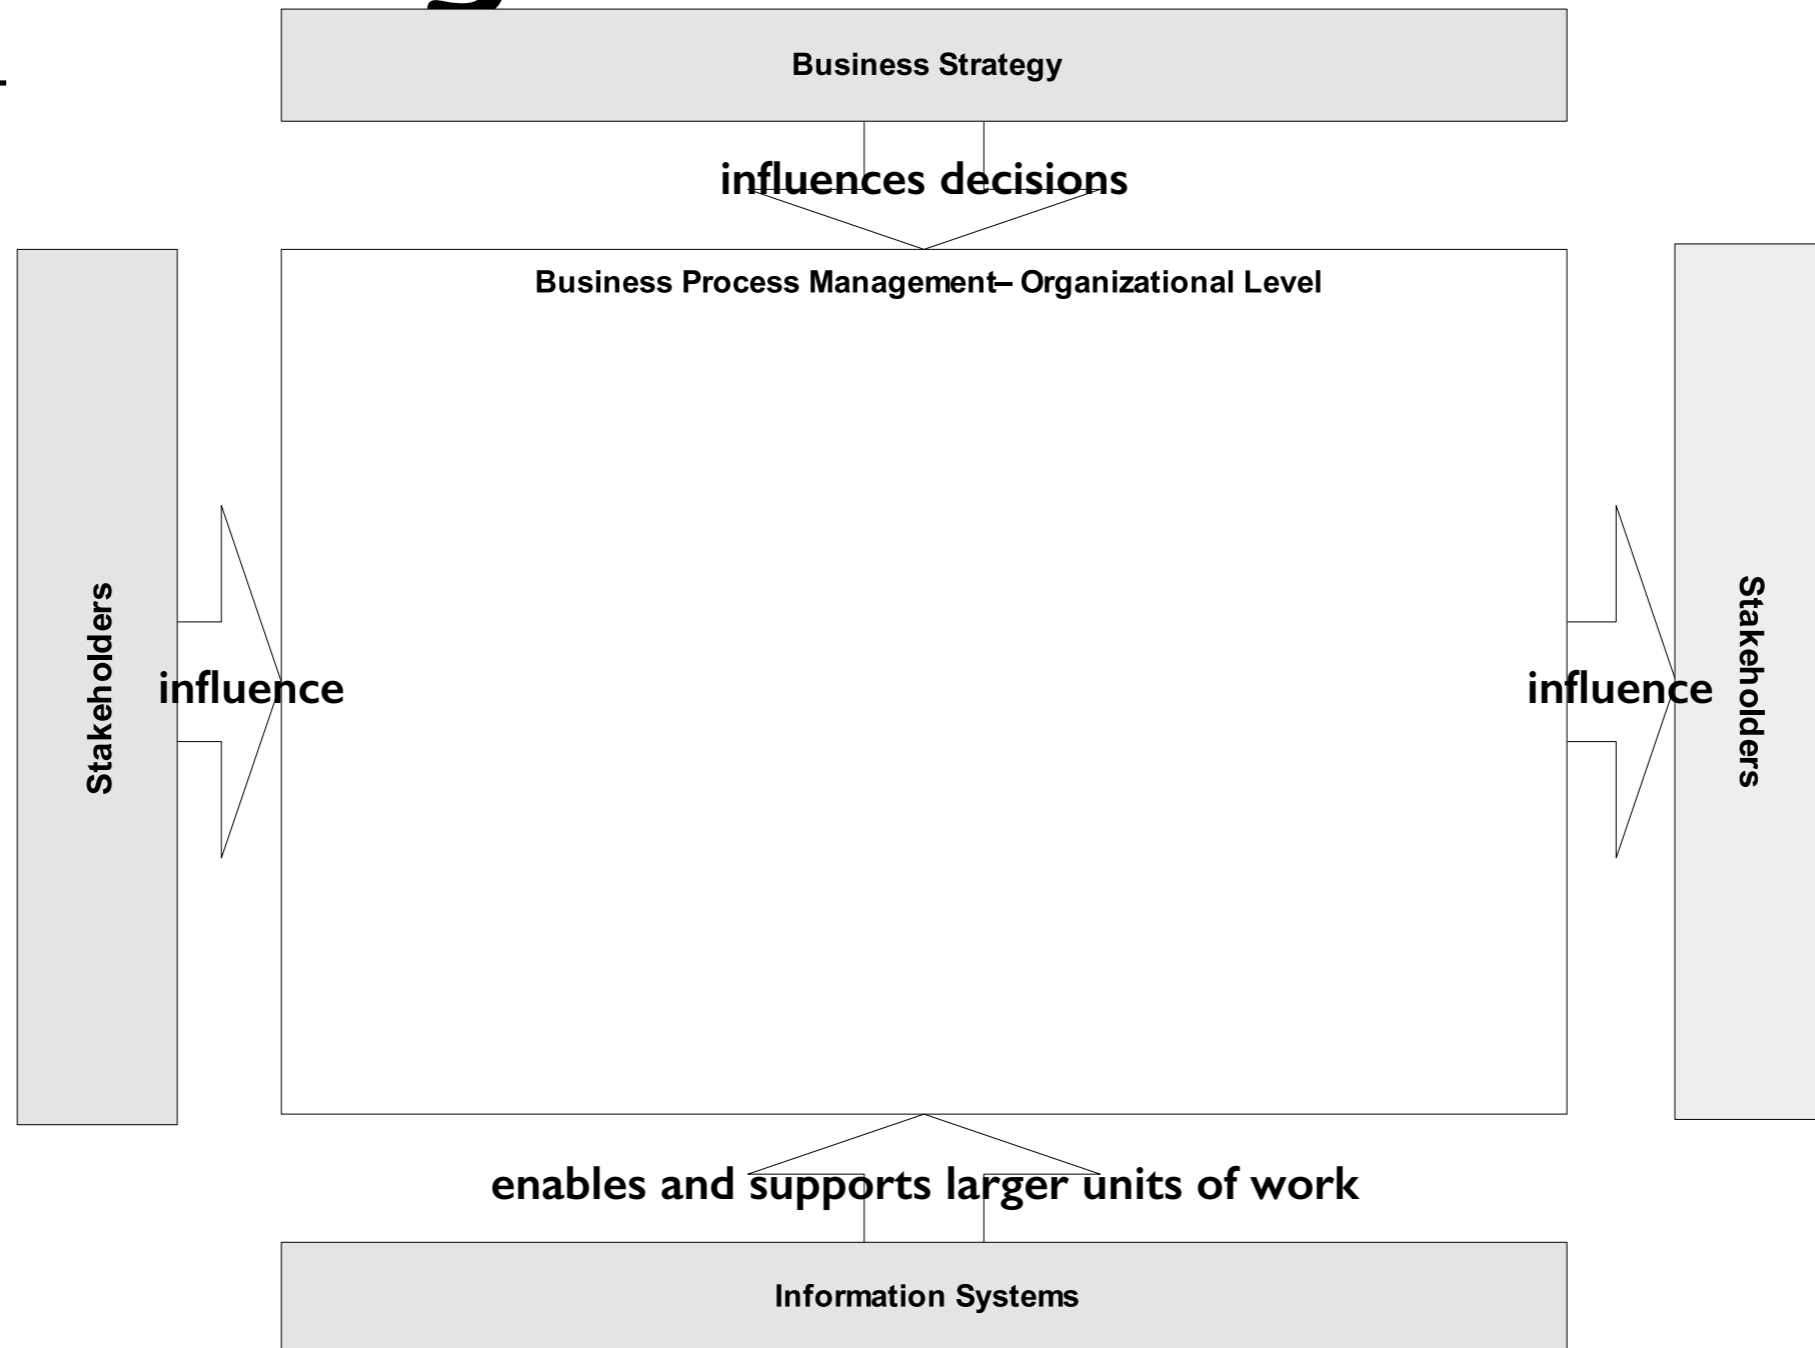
Business Strategy

influences decisions

Business Process Management– Organizational Level

Stakeholders

influence

influence

Stakeholders

enables and supports larger units of work

Information Systems